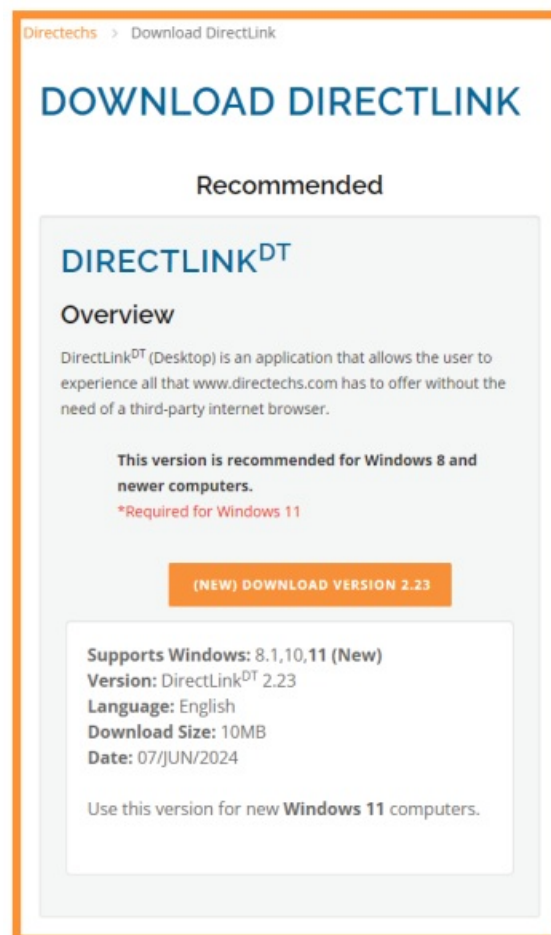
Directechs > Download DirectLink

DOWNLOAD DIRECTLINK

Recommended

DIRECTLINK$^{DT}$

Overview

DirectLink$^{DT}$ (Desktop) is an application that allows the user to experience all that www.directechs.com has to offer without the need of a third-party internet browser.

This version is recommended for Windows 8 and newer computers.
*Required for Windows 11

(NEW) DOWNLOAD VERSION 2.23

Supports Windows: 8.1,10,11 (New)
Version: DirectLink$^{DT}$ 2.23
Language: English
Download Size: 10MB
Date: 07/JUN/2024

Use this version for new Windows 11 computers.